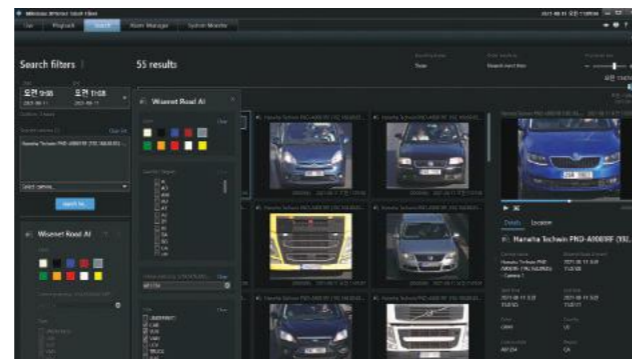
Milestone XProtect Smart Client

Live Playback Search Alarm Manager System Monitor

Search filters

55 results

오전 11:08

오전 11:08

Wisenet Road AI

Clear

Search for

Wisenet Road AI

Hanwha Techwin PNO-A9081R (192.168.88.1...)

Details Location

Hanwha Techwin PNO-A9081RF (192...

CAR
SUV
VAN
TRUCK